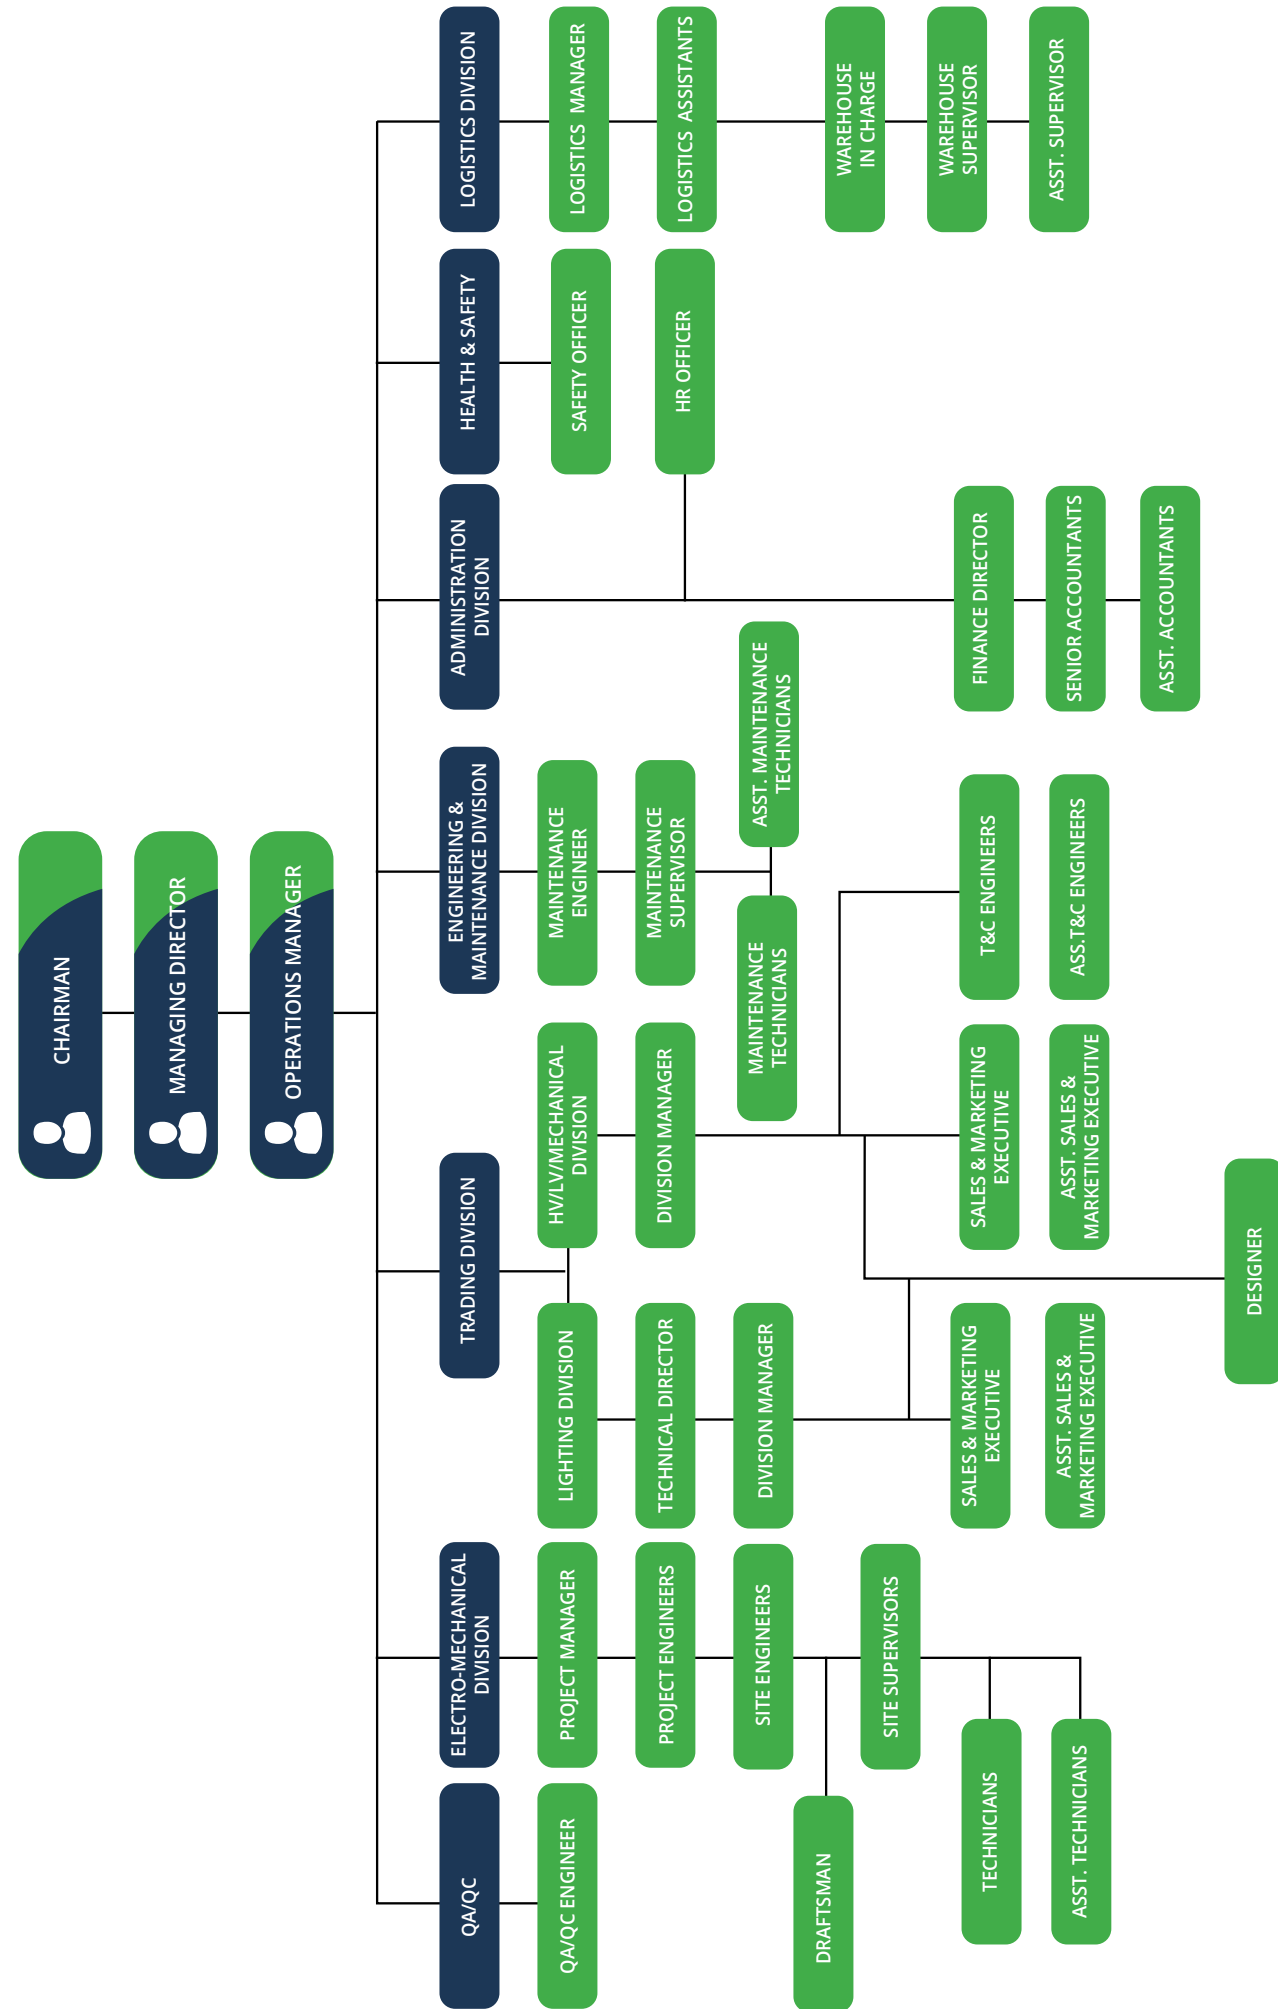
CHAIRMAN

MANAGING DIRECTOR

OPERATIONS MANAGER

LOGISTICS DIVISION

LOGISTICS MANAGER

LOGISTICS ASSISTANTS

WAREHOUSE IN CHARGE

WAREHOUSE SUPERVISOR

ASST. SUPERVISOR

HEALTH & SAFETY

SAFETY OFFICER

HR OFFICER

ADMINISTRATION DIVISION

FINANCE DIRECTOR

SENIOR ACCOUNTANTS

ASST. ACCOUNTANTS

ENGINEERING & MAINTENANCE DIVISION

MAINTENANCE ENGINEER

MAINTENANCE SUPERVISOR

ASST. MAINTENANCE TECHNICIANS

MAINTENANCE TECHNICIANS

T&C ENGINEERS

ASS.T&C ENGINEERS

TRADING DIVISION

HV/LV/MECHANICAL DIVISION

DIVISION MANAGER

SALES & MARKETING EXECUTIVE

ASST. SALES & MARKETING EXECUTIVE

DESIGNER

LIGHTING DIVISION

TECHNICAL DIRECTOR

DIVISION MANAGER

SALES & MARKETING EXECUTIVE

ASST. SALES & MARKETING EXECUTIVE

ELECTRO-MECHANICAL DIVISION

PROJECT MANAGER

PROJECT ENGINEERS

SITE ENGINEERS

SITE SUPERVISORS

DRAFTSMAN

TECHNICIANS

ASST. TECHNICIANS

QA/QC

QA/QC ENGINEER